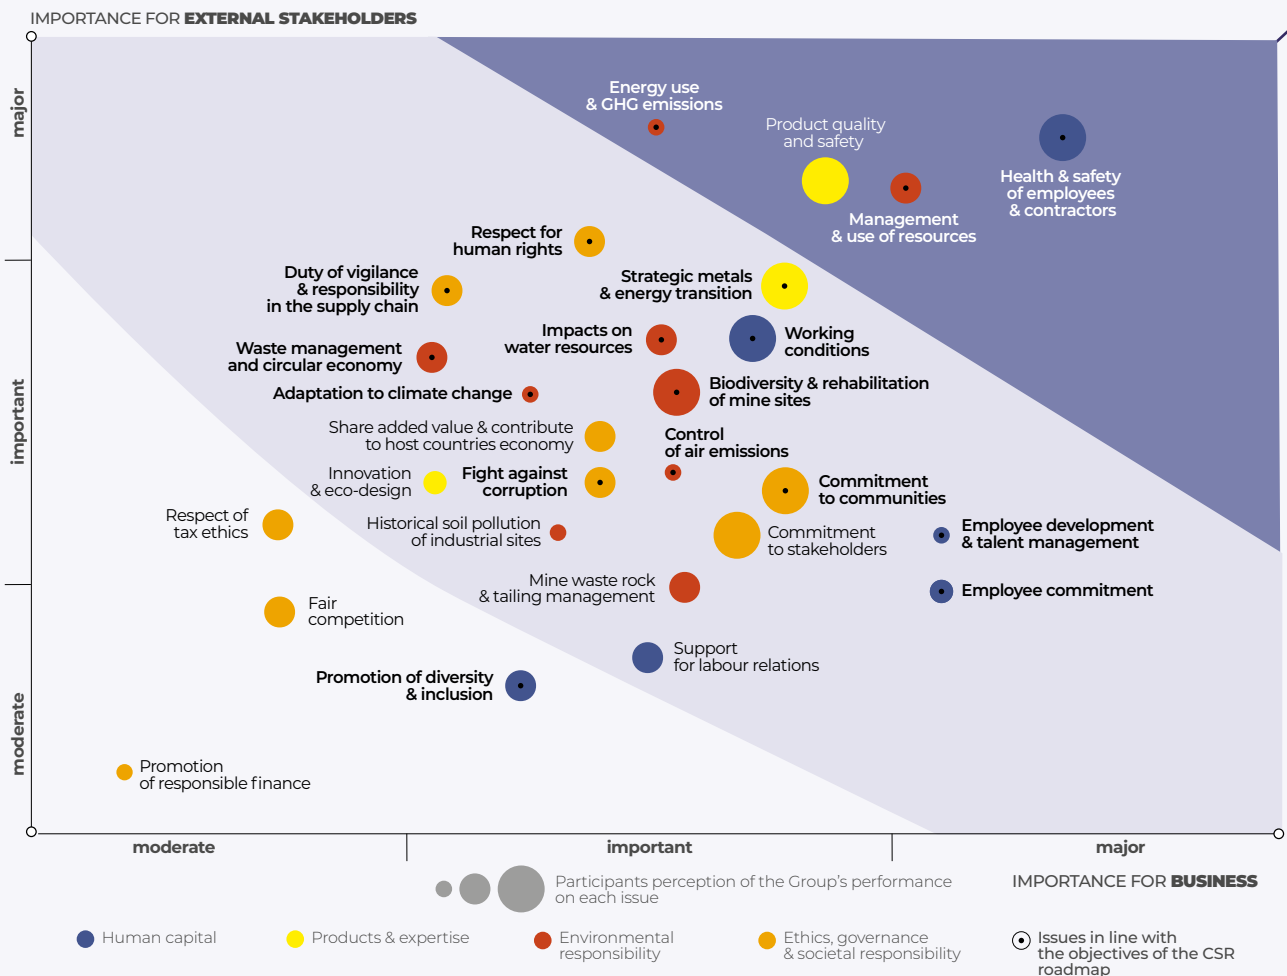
IMPORTANCE FOR **EXTERNAL STAKEHOLDERS**

major

important

moderate

Energy use & GHG emissions

Product quality and safety

Health & safety of employees & contractors

Management & use of resources

Respect for human rights

Duty of vigilance & responsibility in the supply chain

Strategic metals & energy transition

Impacts on water resources

Working conditions

Waste management and circular economy

Adaptation to climate change

Biodiversity & rehabilitation of mine sites

Share added value & contribute to host countries economy

Control of air emissions

Innovation & eco-design

Fight against corruption

Commitment to communities

Respect of tax ethics

Historical soil pollution of industrial sites

Commitment to stakeholders

Employee development & talent management

Mine waste rock & tailing management

Employee commitment

Fair competition

Support for labour relations

Promotion of diversity & inclusion

Promotion of responsible finance

moderate

important

major

Participants perception of the Group's performance on each issue

IMPORTANCE FOR **BUSINESS**

Human capital

Products & expertise

Environmental responsibility

Ethics, governance & societal responsibility

Issues in line with the objectives of the CSR roadmap